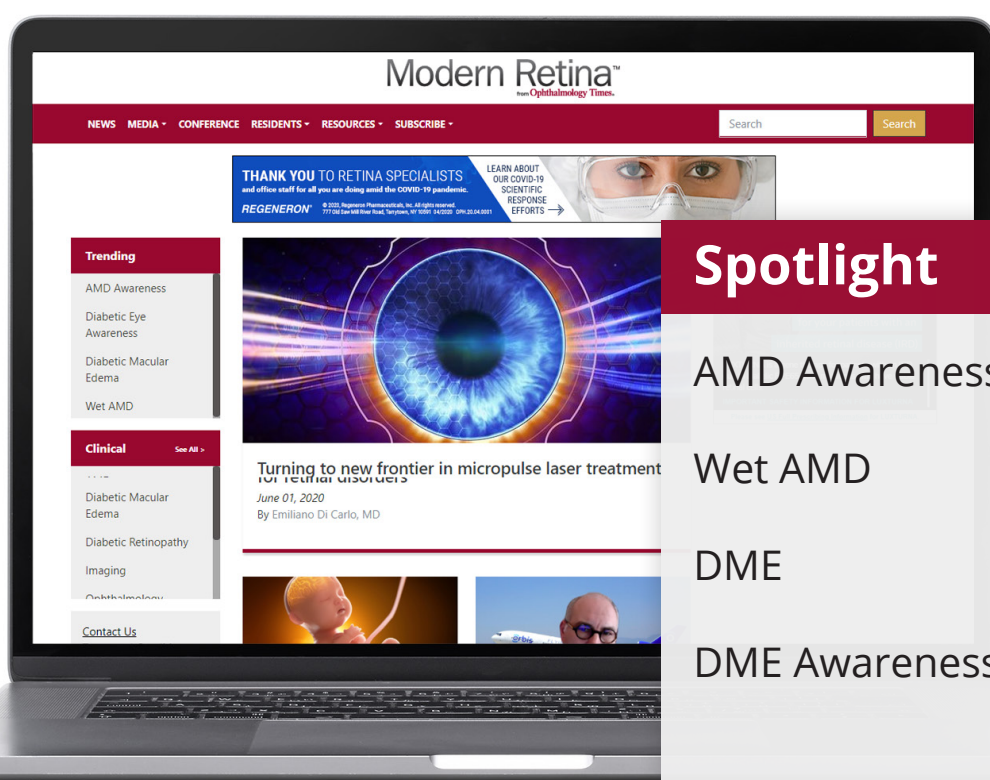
Modern Retina™
from Ophthalmology Times.

NEWS MEDIA CONFERENCE RESIDENTS RESOURCES SUBSCRIBE

Search

Search

THANK YOU TO RETINA SPECIALISTS
and office staff for all you are doing amid the COVID-19 pandemic.
REGENERON
© 2020, Regeneron Pharmaceuticals, Inc. All rights reserved. 777 Old Saw Mill River Road, Tarrytown, NY 10591 04/2020 OPH.20.04.0001
LEARN ABOUT OUR COVID-19 SCIENTIFIC RESPONSE EFFORTS

Trending
AMD Awareness
Diabetic Eye Awareness
Diabetic Macular Edema
Wet AMD

Clinical See All >
Diabetic Macular Edema
Diabetic Retinopathy
Imaging
Ophthalmology

Contact Us

Turning to new frontier in micropulse laser treatment for retinal disorders
June 01, 2020
By Emiliano Di Carlo, MD

Spotlight
AMD Awareness
Wet AMD
DME
DME Awareness